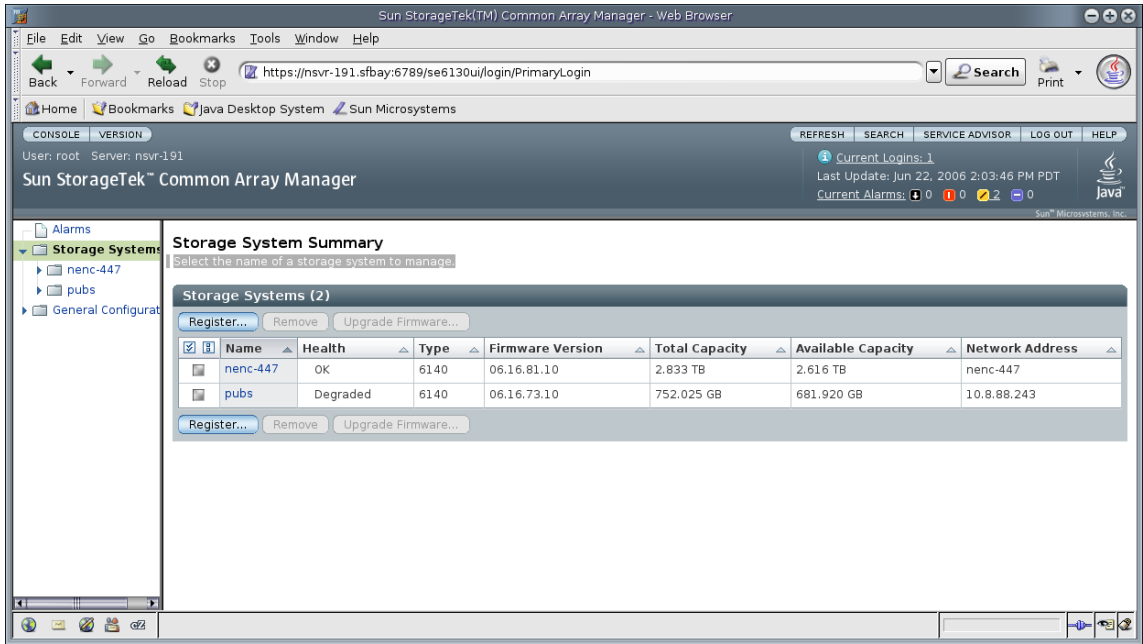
Sun StorageTek(TM) Common Array Manager - Web Browser

File Edit View Go Bookmarks Tools Window Help

Back Forward Reload Stop https://nsvr-191.sfbay:6789/se6130ui/login/PrimaryLogin Search Print

Home Bookmarks Java Desktop System Sun Microsystems

CONSOLE VERSION

REFRESH SEARCH SERVICE ADVISOR LOG OUT HELP

User: root Server: nsvr-191

Sun StorageTek™ Common Array Manager

Current Logins: 1
Last Update: Jun 22, 2006 2:03:46 PM PDT
Current Alarms: 0 0 2 0

Java

Sun™ Microsystems, Inc.

Alarms
Storage Systems
nenc-447
pubs
General Configurat

Storage System Summary

Select the name of a storage system to manage.

Storage Systems (2)

Register... Remove Upgrade Firmware...

| Name | Health | Type | Firmware Version | Total Capacity | Available Capacity | Network Address |
|---|---|---|---|---|---|---|
| nenc-447 | OK | 6140 | 06.16.81.10 | 2.833 TB | 2.616 TB | nenc-447 |
| pubs | Degraded | 6140 | 06.16.73.10 | 752.025 GB | 681.920 GB | 10.8.88.243 |

Register... Remove Upgrade Firmware...